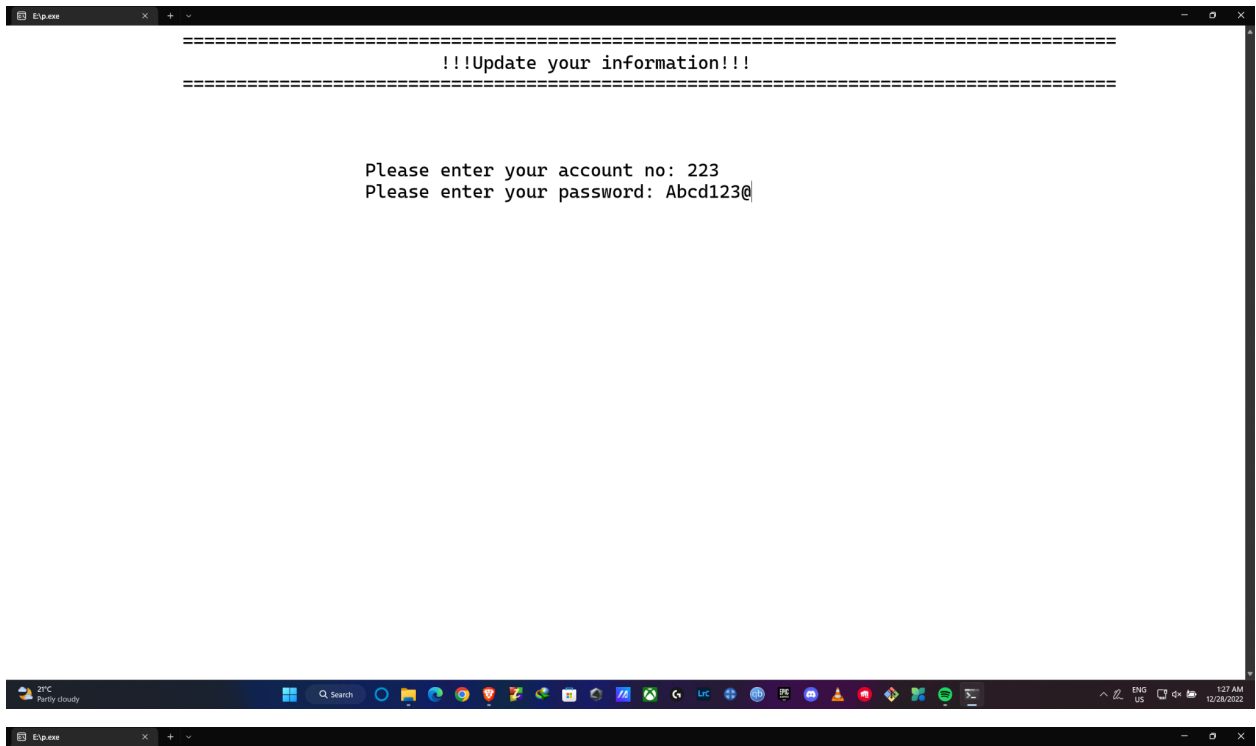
E:\p.exe

=====================================================================================
!!!Update your information!!!
=====================================================================================

Please enter your account no: 223
Please enter your password: Abcd123@

21°C
Partly cloudy

Search

ENG
US

1:27 AM
12/28/2022

E:\p.exe